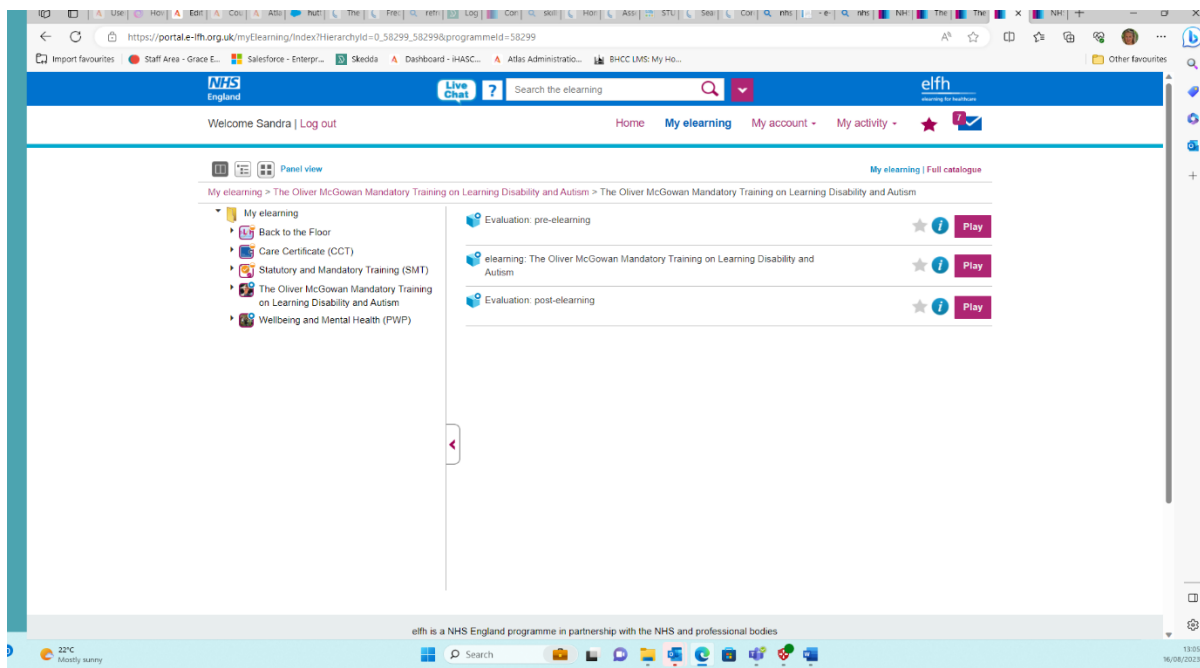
Use | Hov | Edit | Cou | Attu | hut! | The | Fre | refr | Log | Cor | skill | Hov | Ass | STU | Sea | Cor | nhs | e- | nhs | NH | The | The | NH

https://portal.e-lfh.org.uk/myElearning/Index?HierarchyId=0_58299_58299&programmeId=58299

Import favourites | Staff Area - Grace E... | Salesforce - Enterpr... | Skedda | Dashboard - iHASC... | Atlas Administratio... | BHCC LMS: My Ho... | Other favourites

NHS England

Live Chat | ? | Search the elearning

elfh elearning for healthcare

Welcome Sandra | Log out

Home | My elearning | My account | My activity

Panel view

My elearning | Full catalogue

My elearning > The Oliver McGowan Mandatory Training on Learning Disability and Autism > The Oliver McGowan Mandatory Training on Learning Disability and Autism

My elearning
Back to the Floor
Care Certificate (CCT)
Statutory and Mandatory Training (SMT)
The Oliver McGowan Mandatory Training on Learning Disability and Autism
Wellbeing and Mental Health (PWP)

Evaluation: pre-elearning | Play
elearning: The Oliver McGowan Mandatory Training on Learning Disability and Autism | Play
Evaluation: post-elearning | Play

elfh is a NHS England programme in partnership with the NHS and professional bodies

22°C
Mostly sunny

Search

13:05
16/08/202